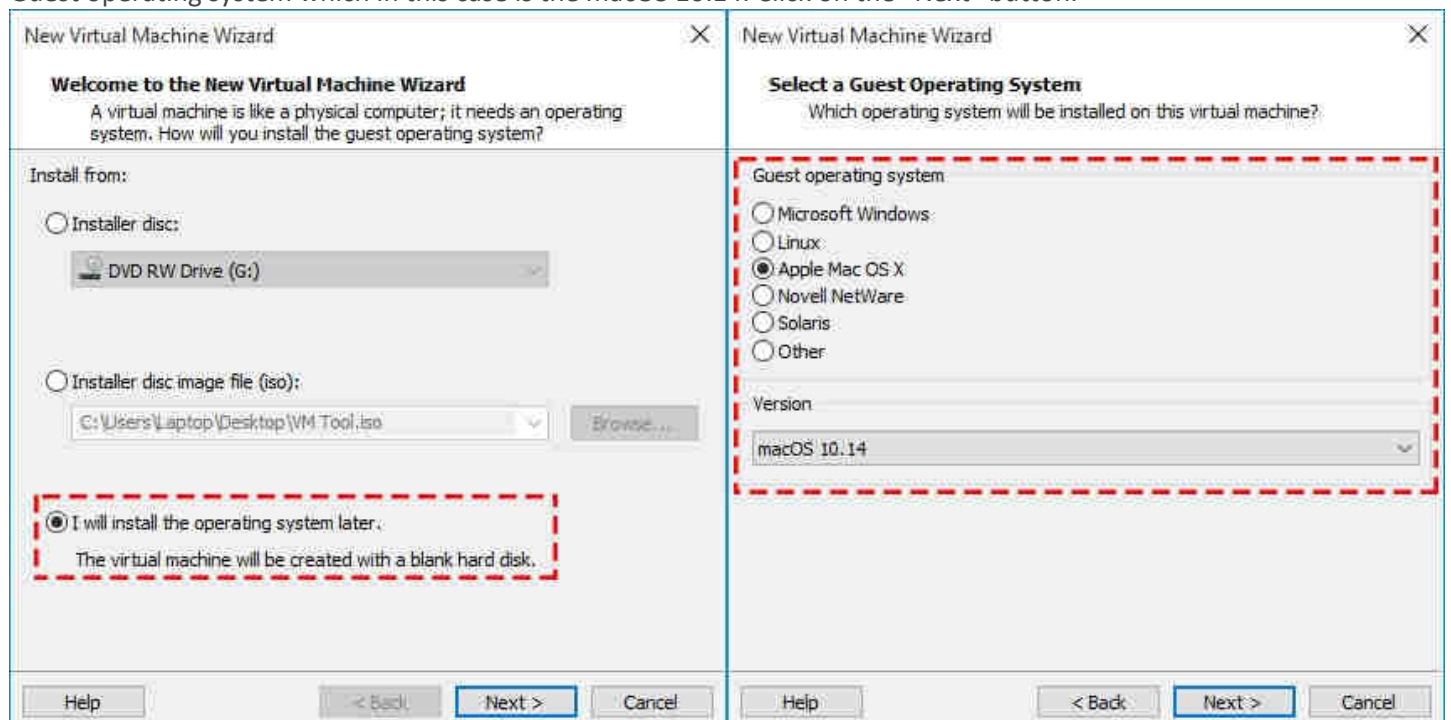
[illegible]

New Virtual Machine Wizard

×

Welcome to the New Virtual Machine Wizard

A virtual machine is like a physical computer; it needs an operating system. How will you install the guest operating system?

Install from:

Installer disc:

DVD RW Drive (G:)

Installer disc image file (iso):

C:\Users\Laptop\Desktop\VM Tool.iso

Browse...

I will install the operating system later.

The virtual machine will be created with a blank hard disk.

Help

< Back

Next >

Cancel

New Virtual Machine Wizard

×

Select a Guest Operating System

Which operating system will be installed on this virtual machine?

Guest operating system

Microsoft Windows

Linux

Apple Mac OS X

Novell NetWare

Solaris

Other

Version

macOS 10.14

Help

< Back

Next >

Cancel